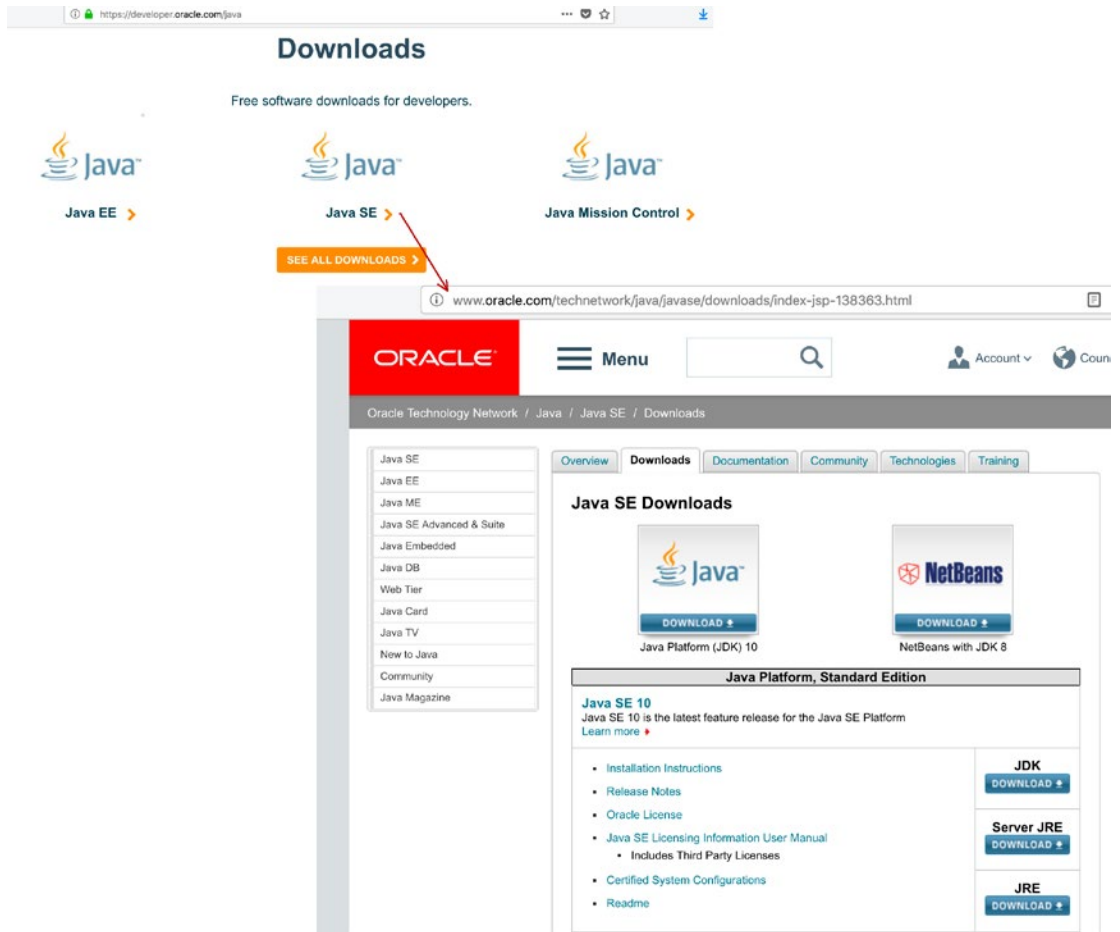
https://developer.oracle.com/java

Downloads

Free software downloads for developers.

Java

Java EE

Java

Java SE

Java

Java Mission Control

SEE ALL DOWNLOADS

www.oracle.com/technetwork/java/javase/downloads/index-jsp-138363.html

ORACLE

Menu

Account

Coun

Oracle Technology Network / Java / Java SE / Downloads

Java SE
Java EE
Java ME
Java SE Advanced & Suite
Java Embedded
Java DB
Web Tier
Java Card
Java TV
New to Java
Community
Java Magazine

Overview | Downloads | Documentation | Community | Technologies | Training

Java SE Downloads

Java
DOWNLOAD
Java Platform (JDK) 10

NetBeans
DOWNLOAD
NetBeans with JDK 8

Java Platform, Standard Edition

Java SE 10
Java SE 10 is the latest feature release for the Java SE Platform
Learn more

- Installation Instructions
- Release Notes
- Oracle License
- Java SE Licensing Information User Manual
  - Includes Third Party Licenses
- Certified System Configurations
- Readme

JDK
DOWNLOAD

Server JRE
DOWNLOAD

JRE
DOWNLOAD